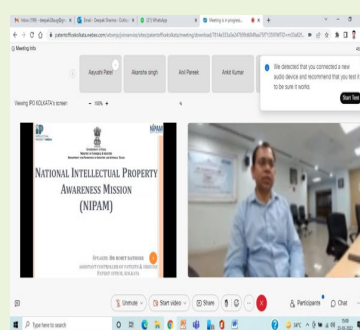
Inbox (199) - deepak23august... | Email - Deepak Sharma - Outlo... | (27) WhatsApp | Meeting is in progress...

patentoffice.webex.com

Meeting Info

Aayushi Patel | Akanksha singh | Anil Pareek | Ankit Kumar

Viewing IPO KOLKATA's screen

100%

We detected that you connected a new audio device and recommend that you test it to be sure it works.

Start Test

NIPAM

NATIONAL INTELLECTUAL PROPERTY AWARENESS MISSION (NIPAM)

SPEAKER: DR. ROHIT RATHORE
ASSISTANT CONTROLLER OF PATENTS & DESIGNS
PATENT OFFICE, KOLKATA

Unmute | Start video | Share | Participants | Chat

Type here to search

34°C